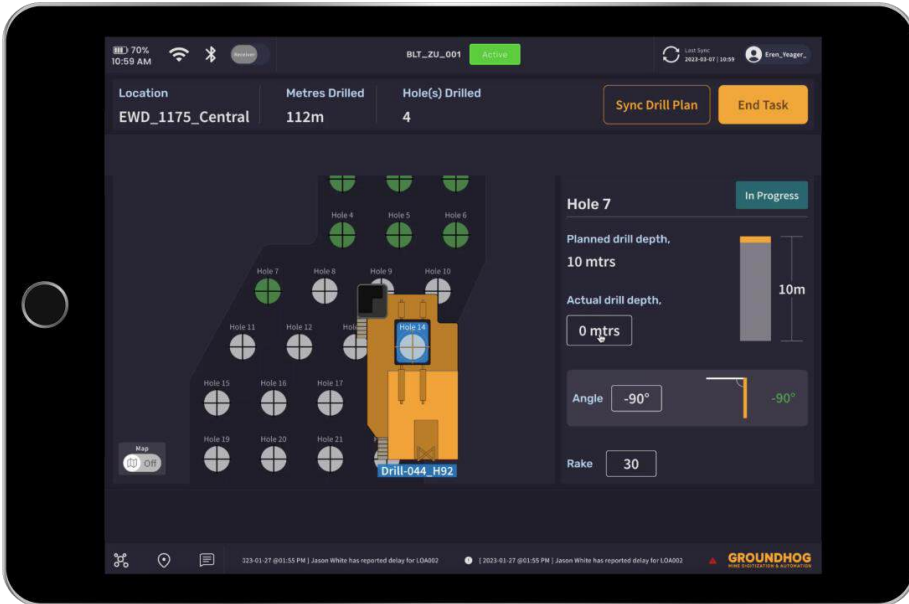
70%
10:59 AM

Receiver

BLT_ZU_001 Active

Last Sync
2023-03-07 | 10:59

Eren_Yeager_

Location
EWD_1175_Central

Metres Drilled
112m

Hole(s) Drilled
4

Sync Drill Plan

End Task

Hole 4 Hole 5 Hole 6
Hole 7 Hole 8 Hole 9 Hole 10
Hole 11 Hole 12 Hol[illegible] Hole 14
Hole 15 Hole 16 Hole 17
Hole 19 Hole 20 Hole 21

Drill-044_H92

Map
Off

Hole 7

In Progress

Planned drill depth,
10 mtrs

10m

Actual drill depth,
0 mtrs

Angle -90°

-90°

Rake 30

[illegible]23-01-27 @01:55 PM | Jason White has reported delay for LOA002

[ 2023-01-27 @01:55 PM | Jason White has reported delay for LOA002

GROUNDHOG
MINE DIGITIZATION & AUTOMATION